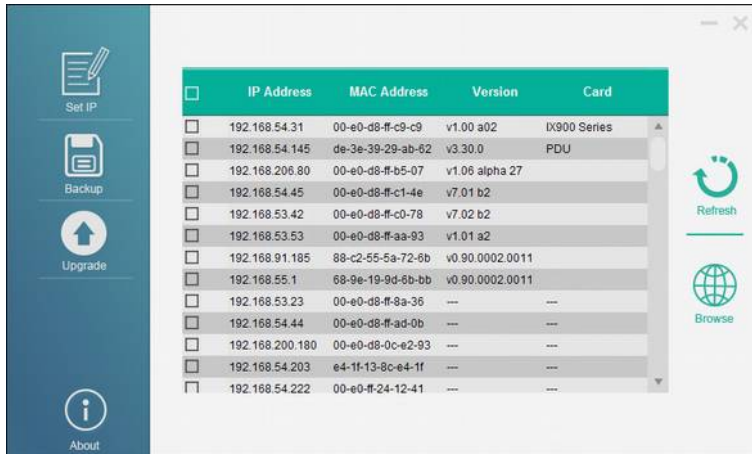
Set IP

Backup

Upgrade

About

| | IP Address | MAC Address | Version | Card |
|---|---|---|---|---|
| | 192.168.54.31 | 00-e0-d8-ff-c9-c9 | v1.00 a02 | IX900 Series |
| | 192.168.54.145 | de-3e-39-29-ab-62 | v3.30.0 | PDU |
| | 192.168.206.80 | 00-e0-d8-ff-b5-07 | v1.06 alpha 27 | |
| | 192.168.54.45 | 00-e0-d8-ff-c1-4e | v7.01 b2 | |
| | 192.168.53.42 | 00-e0-d8-ff-c0-78 | v7.02 b2 | |
| | 192.168.53.53 | 00-e0-d8-ff-aa-93 | v1.01 a2 | |
| | 192.168.91.185 | 88-c2-55-5a-72-6b | v0.90.0002.0011 | |
| | 192.168.55.1 | 68-9e-19-9d-6b-bb | v0.90.0002.0011 | |
| | 192.168.53.23 | 00-e0-d8-ff-8a-36 | --- | --- |
| | 192.168.54.44 | 00-e0-d8-ff-ad-0b | --- | --- |
| | 192.168.200.180 | 00-e0-d8-0c-e2-93 | --- | --- |
| | 192.168.54.203 | e4-1f-13-8c-e4-1f | --- | --- |
| | 192.168.54.222 | 00-e0-ff-24-12-41 | --- | --- |

Refresh

Browse